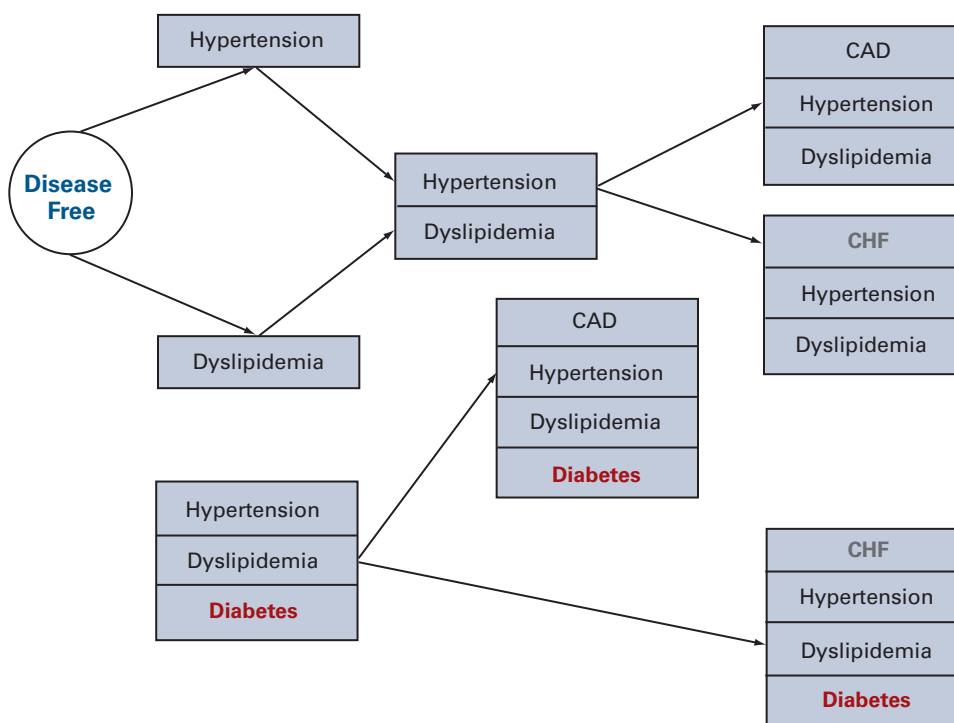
Hypertension

Disease Free

Dyslipidemia

Hypertension
Dyslipidemia

CAD
Hypertension
Dyslipidemia

CHF
Hypertension
Dyslipidemia

CAD
Hypertension
Dyslipidemia
Diabetes

Hypertension
Dyslipidemia
Diabetes

CHF
Hypertension
Dyslipidemia
Diabetes